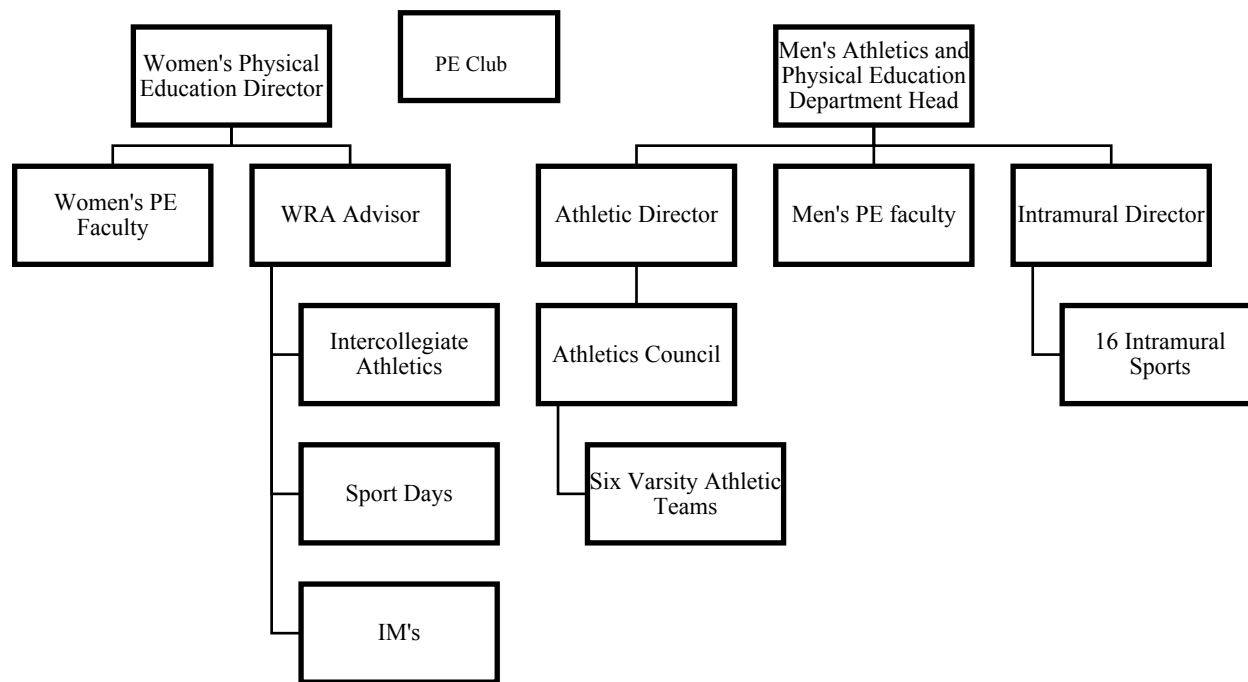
Women's Physical Education Director

PE Club

Men's Athletics and Physical Education Department Head

Women's PE Faculty

WRA Advisor

Athletic Director

Men's PE faculty

Intramural Director

Intercollegiate Athletics

Athletics Council

16 Intramural Sports

Sport Days

Six Varsity Athletic Teams

IM's